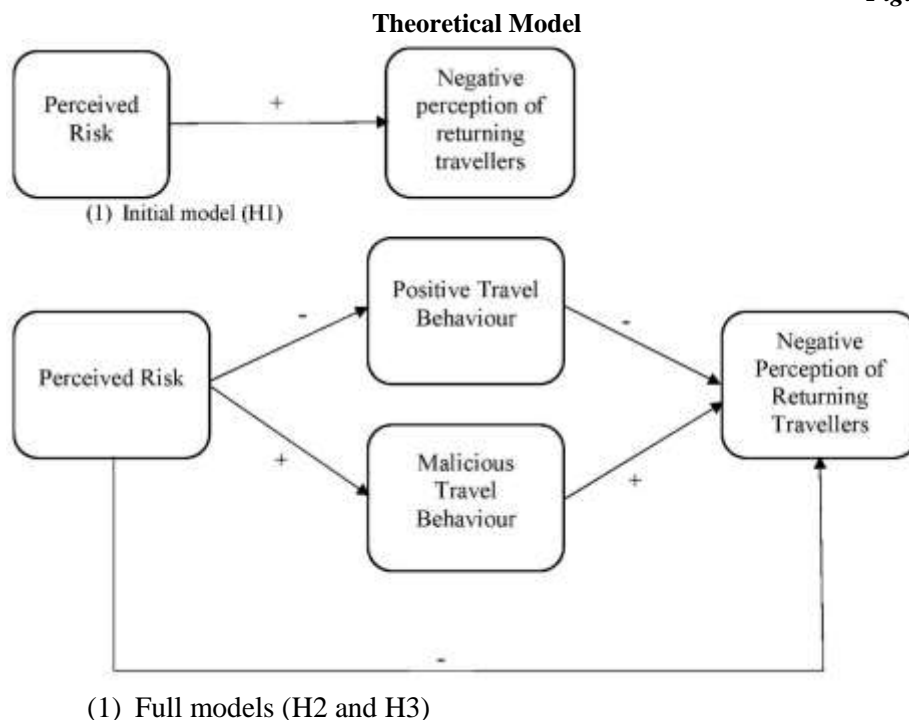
Fig.

Theoretical Model

Perceived Risk

+

Negative perception of returning travellers

(1) Initial model (H1)

Perceived Risk

-

Positive Travel Behaviour

-

+

Malicious Travel Behaviour

+

Negative Perception of Returning Travellers

-

(1) Full models (H2 and H3)